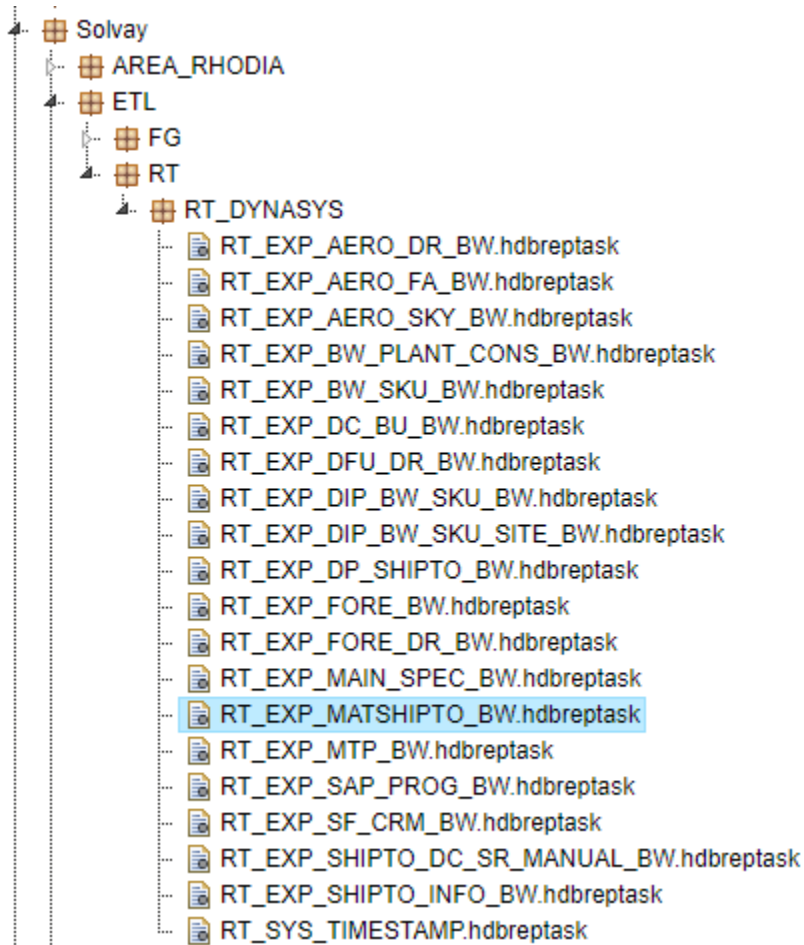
Solvay
AREA_RHODIA
ETL
FG
RT
RT_DYNASYS
RT_EXP_AERO_DR_BW.hdbreptask
RT_EXP_AERO_FA_BW.hdbreptask
RT_EXP_AERO_SKY_BW.hdbreptask
RT_EXP_BW_PLANT_CONS_BW.hdbreptask
RT_EXP_BW_SKU_BW.hdbreptask
RT_EXP_DC_BU_BW.hdbreptask
RT_EXP_DFU_DR_BW.hdbreptask
RT_EXP_DIP_BW_SKU_BW.hdbreptask
RT_EXP_DIP_BW_SKU_SITE_BW.hdbreptask
RT_EXP_DP_SHIPTO_BW.hdbreptask
RT_EXP_FORE_BW.hdbreptask
RT_EXP_FORE_DR_BW.hdbreptask
RT_EXP_MAIN_SPEC_BW.hdbreptask
RT_EXP_MATSHIPTO_BW.hdbreptask
RT_EXP_MTP_BW.hdbreptask
RT_EXP_SAP_PROG_BW.hdbreptask
RT_EXP_SF_CRM_BW.hdbreptask
RT_EXP_SHIPTO_DC_SR_MANUAL_BW.hdbreptask
RT_EXP_SHIPTO_INFO_BW.hdbreptask
RT_SYS_TIMESTAMP.hdbreptask